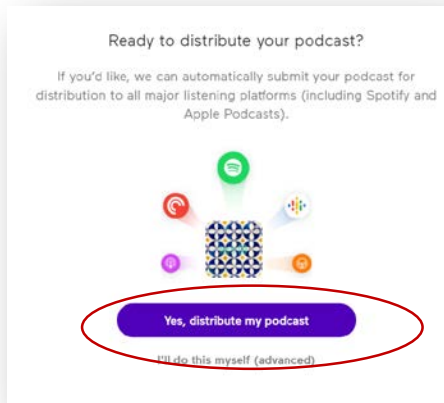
Ready to distribute your podcast?

If you'd like, we can automatically submit your podcast for distribution to all major listening platforms (including Spotify and Apple Podcasts).

Yes, distribute my podcast

I'll do this myself (advanced)